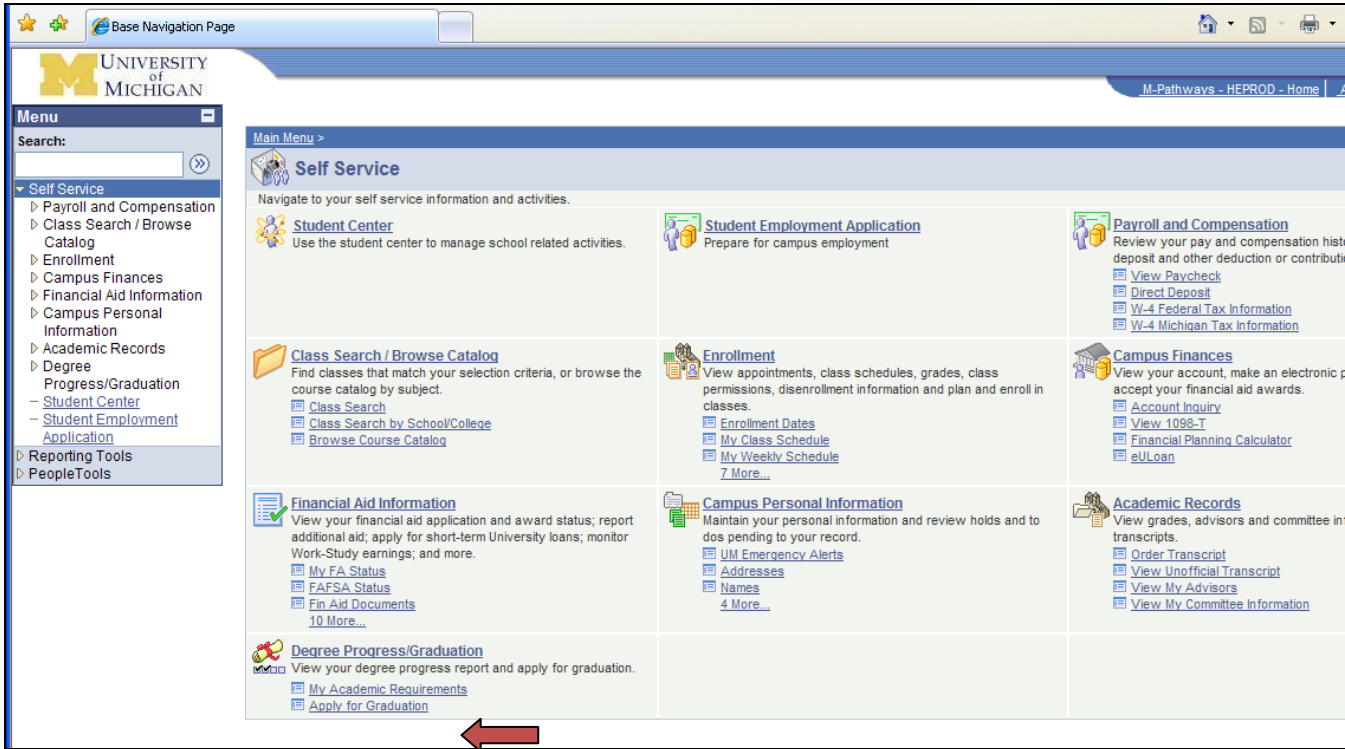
Base Navigation Page

UNIVERSITY of MICHIGAN

M-Pathways - HEPROD - Home

Menu
Search:
Self Service
Payroll and Compensation
Class Search / Browse Catalog
Enrollment
Campus Finances
Financial Aid Information
Campus Personal Information
Academic Records
Degree Progress/Graduation
Student Center
Student Employment Application
Reporting Tools
PeopleTools

Main Menu >
Self Service
Navigate to your self service information and activities.

Student Center
Use the student center to manage school related activities.

Student Employment Application
Prepare for campus employment

Payroll and Compensation
Review your pay and compensation histo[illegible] deposit and other deduction or contributi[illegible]
View Paycheck
Direct Deposit
W-4 Federal Tax Information
W-4 Michigan Tax Information

Class Search / Browse Catalog
Find classes that match your selection criteria, or browse the course catalog by subject.
Class Search
Class Search by School/College
Browse Course Catalog

Enrollment
View appointments, class schedules, grades, class permissions, disenrollment information and plan and enroll in classes.
Enrollment Dates
My Class Schedule
My Weekly Schedule
7 More...

Campus Finances
View your account, make an electronic p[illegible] accept your financial aid awards.
Account Inquiry
View 1098-T
Financial Planning Calculator
eULoan

Financial Aid Information
View your financial aid application and award status; report additional aid; apply for short-term University loans; monitor Work-Study earnings; and more.
My FA Status
FAFSA Status
Fin Aid Documents
10 More...

Campus Personal Information
Maintain your personal information and review holds and to dos pending to your record.
UM Emergency Alerts
Addresses
Names
4 More...

Academic Records
View grades, advisors and committee in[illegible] transcripts.
Order Transcript
View Unofficial Transcript
View My Advisors
View My Committee Information

Degree Progress/Graduation
View your degree progress report and apply for graduation.
My Academic Requirements
Apply for Graduation